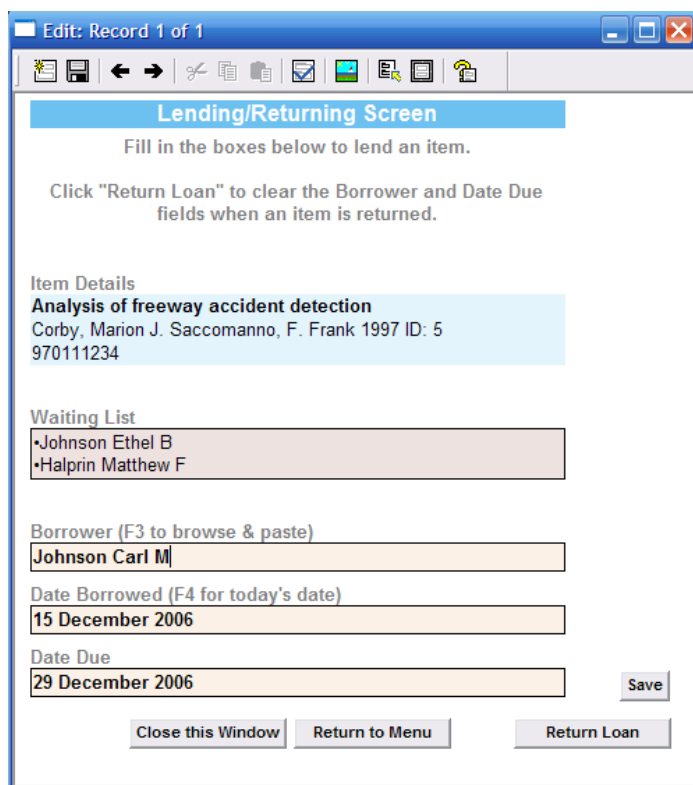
Edit: Record 1 of 1

Lending/Returning Screen

Fill in the boxes below to lend an item.

Click "Return Loan" to clear the Borrower and Date Due fields when an item is returned.

Item Details
**Analysis of freeway accident detection**
Corby, Marion J. Saccomanno, F. Frank 1997 ID: 5 970111234

Waiting List
•Johnson Ethel B
•Halprin Matthew F

Borrower (F3 to browse & paste)
Johnson Carl M

Date Borrowed (F4 for today's date)
15 December 2006

Date Due
29 December 2006

Save

Close this Window

Return to Menu

Return Loan